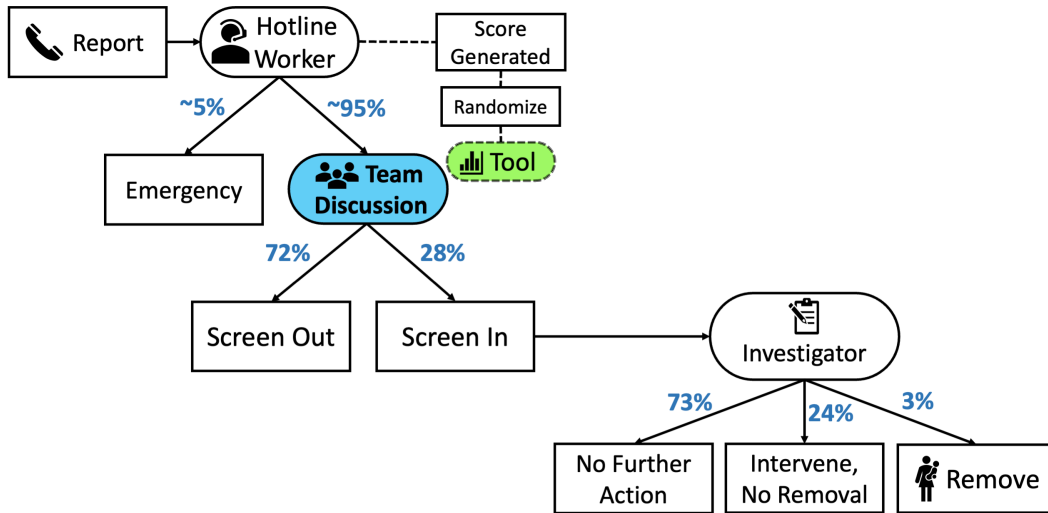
Report

Hotline Worker

Score Generated

Randomize

Tool

~5%

~95%

Emergency

Team Discussion

72%

28%

Screen Out

Screen In

Investigator

73%

24%

3%

No Further Action

Intervene, No Removal

Remove